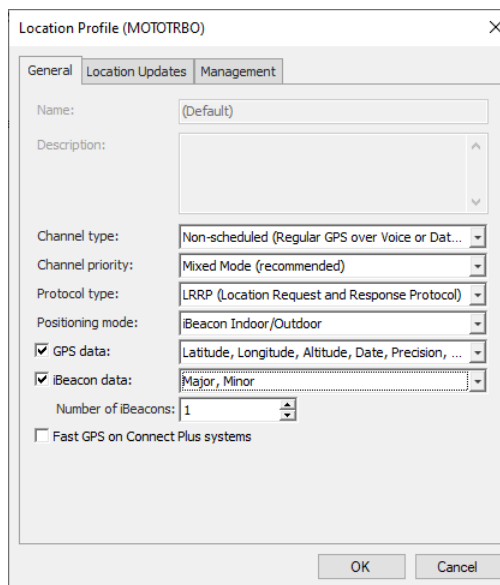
Location Profile (MOTOTRBO)

×

General | Location Updates | Management

Name: (Default)

Description:

Channel type: Non-scheduled (Regular GPS over Voice or Dat...

Channel priority: Mixed Mode (recommended)

Protocol type: LRRP (Location Request and Response Protocol)

Positioning mode: iBeacon Indoor/Outdoor

☑ GPS data: Latitude, Longitude, Altitude, Date, Precision, ...

☑ iBeacon data: Major, Minor

Number of iBeacons: 1

☐ Fast GPS on Connect Plus systems

OK | Cancel